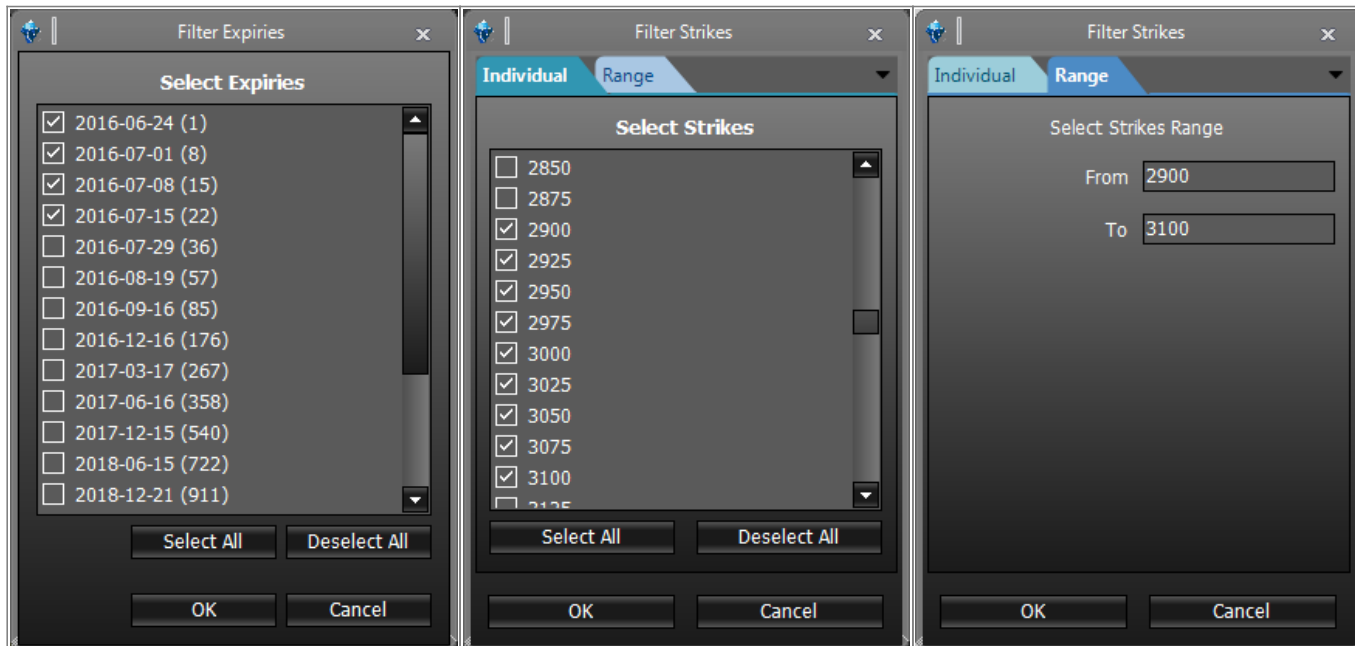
Filter Expiries

Select Expiries

2016-06-24 (1)
2016-07-01 (8)
2016-07-08 (15)
2016-07-15 (22)
2016-07-29 (36)
2016-08-19 (57)
2016-09-16 (85)
2016-12-16 (176)
2017-03-17 (267)
2017-06-16 (358)
2017-12-15 (540)
2018-06-15 (722)
2018-12-21 (911)

Select All Deselect All

OK Cancel

Filter Strikes

Individual Range

Select Strikes

2850
2875
2900
2925
2950
2975
3000
3025
3050
3075
3100
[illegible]

Select All Deselect All

OK Cancel

Filter Strikes

Individual Range

Select Strikes Range

From 2900

To 3100

OK Cancel